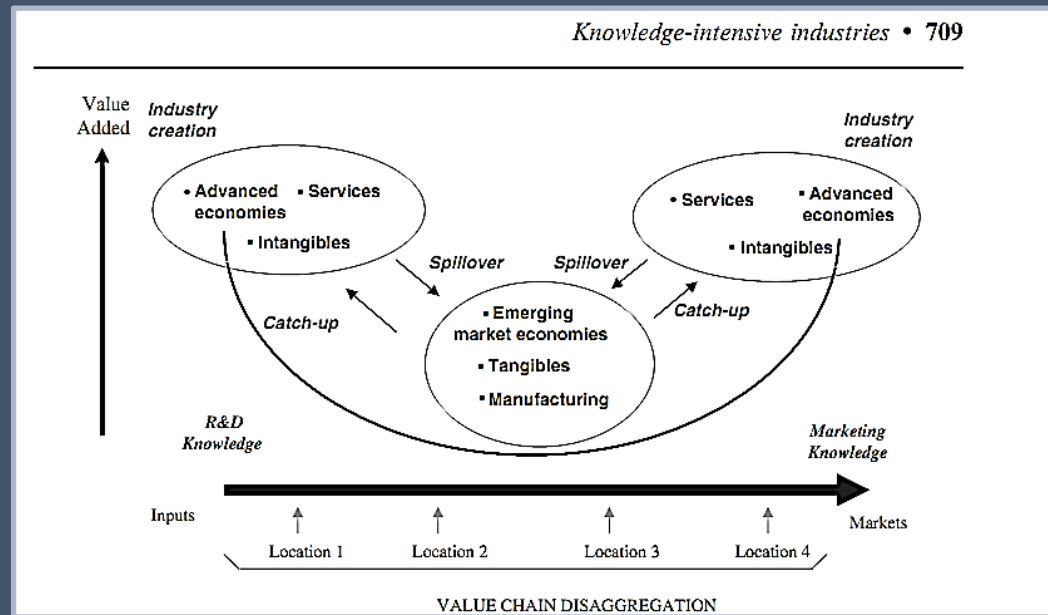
Knowledge-intensive industries • 709

Value Added

Industry creation

• Advanced economies • Services
• Intangibles

Industry creation

• Services • Advanced economies
• Intangibles

Spillover

Spillover

Catch-up

Catch-up

• Emerging market economies
• Tangibles
• Manufacturing

R&D Knowledge

Marketing Knowledge

Inputs

Markets

Location 1

Location 2

Location 3

Location 4

VALUE CHAIN DISAGGREGATION